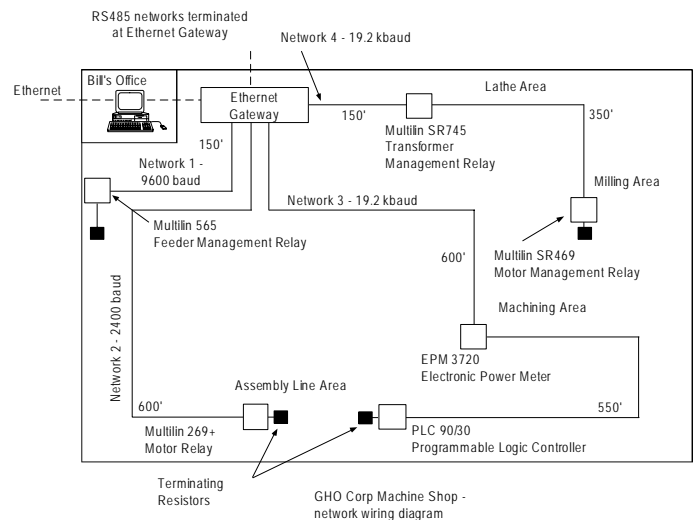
RS485 networks terminated at Ethernet Gateway

Network 4 - 19.2 kbaud

Bill's Office

Ethernet

Ethernet Gateway

Lathe Area

150'

150'

350'

Multilin SR745 Transformer Management Relay

Network 1 - 9600 baud

Milling Area

Network 3 - 19.2 kbaud

Multilin 565 Feeder Management Relay

600'

Multilin SR469 Motor Management Relay

Network 2 - 2400 baud

Machining Area

EPM 3720 Electronic Power Meter

Assembly Line Area

600'

550'

Multilin 269+ Motor Relay

PLC 90/30 Programmable Logic Controller

Terminating Resistors

GHO Corp Machine Shop - network wiring diagram